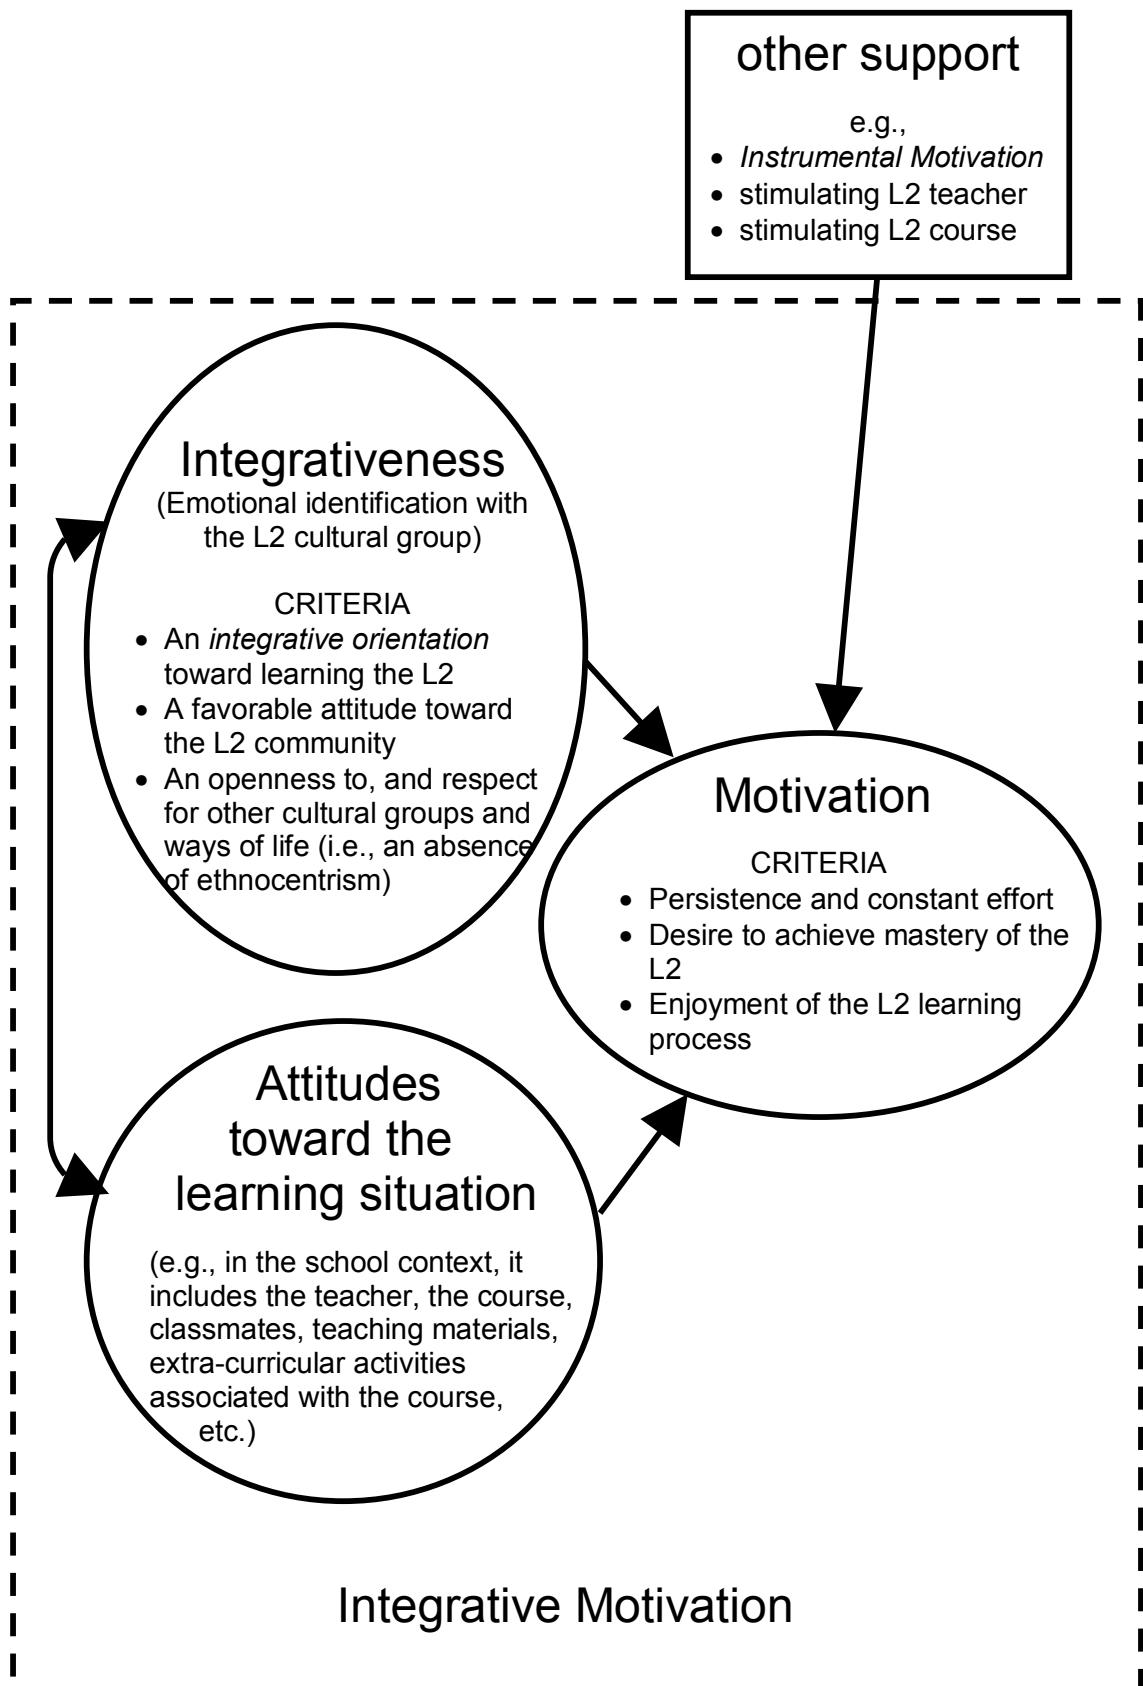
other support

e.g.,
- Instrumental Motivation
- stimulating L2 teacher
- stimulating L2 course

Integrativeness
(Emotional identification with the L2 cultural group)

CRITERIA
- An integrative orientation toward learning the L2
- A favorable attitude toward the L2 community
- An openness to, and respect for other cultural groups and ways of life (i.e., an absence of ethnocentrism)

Motivation

CRITERIA
- Persistence and constant effort
- Desire to achieve mastery of the L2
- Enjoyment of the L2 learning process

Attitudes toward the learning situation

(e.g., in the school context, it includes the teacher, the course, classmates, teaching materials, extra-curricular activities associated with the course, etc.)

Integrative Motivation